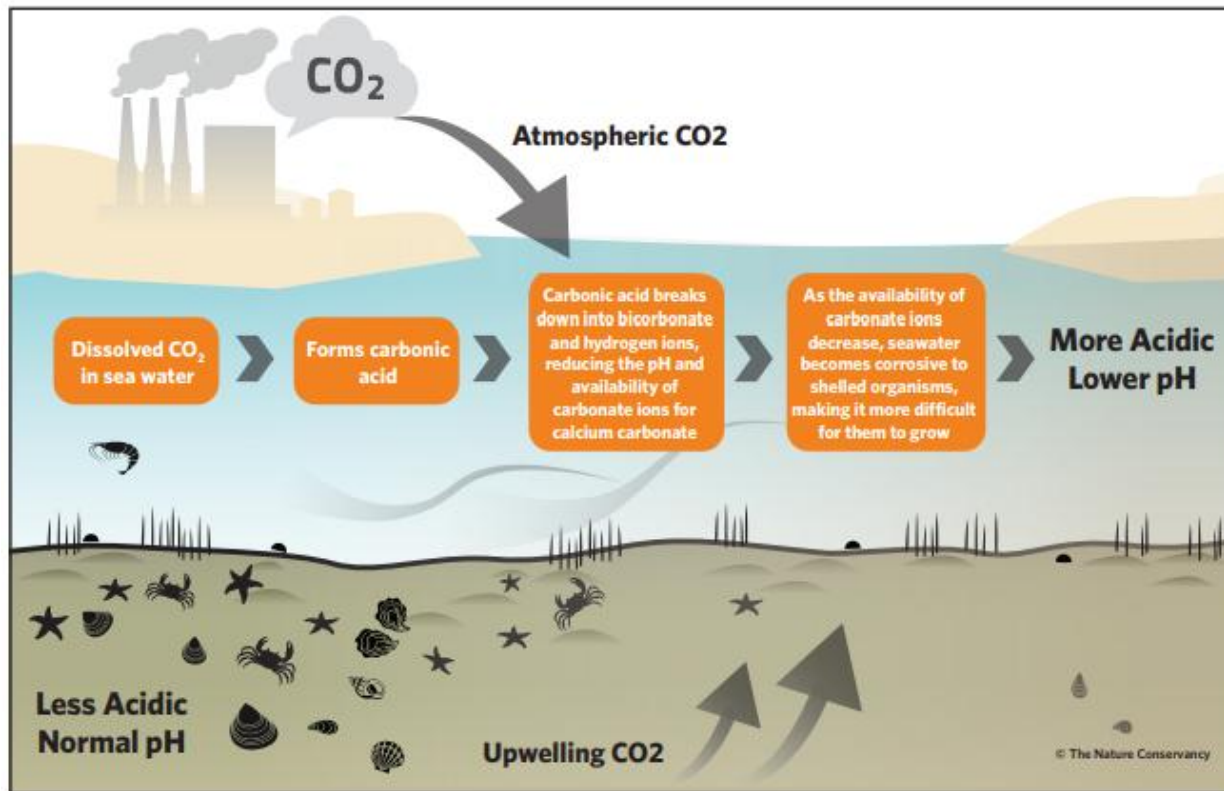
$CO_2$

Atmospheric CO2

Dissolved $CO_2$ in sea water

Forms carbonic acid

Carbonic acid breaks down into bicorbonate and hydrogen ions, reducing the pH and availability of carbonate ions for calcium carbonate

As the availability of carbonate ions decrease, seawater becomes corrosive to shelled organisms, making it more difficult for them to grow

More Acidic
Lower pH

Less Acidic
Normal pH

Upwelling CO2

© The Nature Conservancy